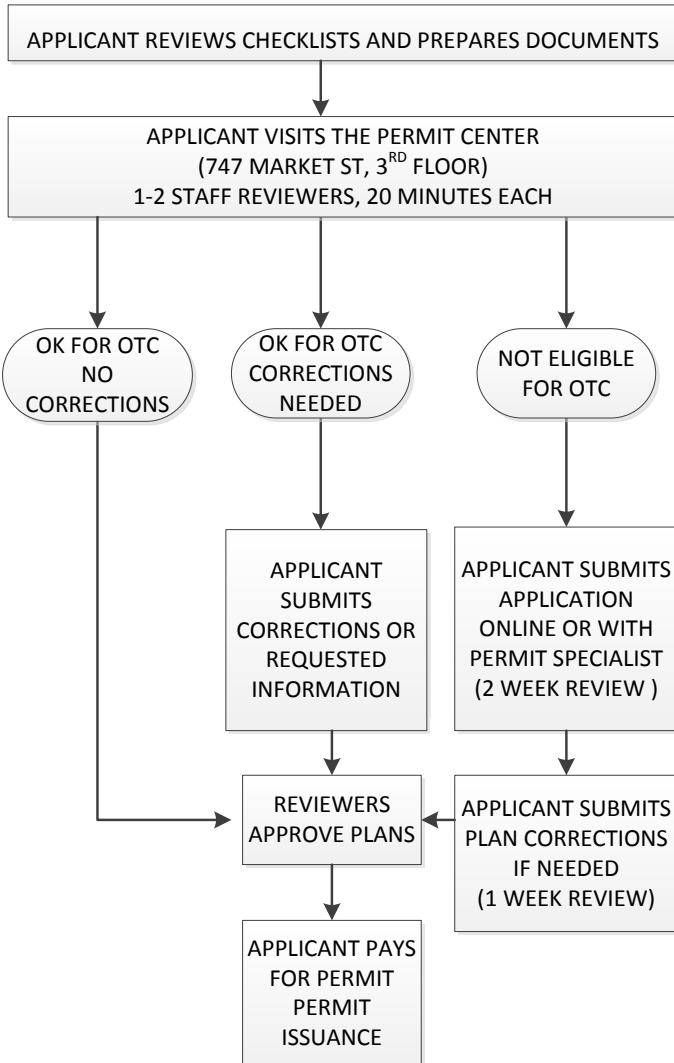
APPLICANT REVIEWS CHECKLISTS AND PREPARES DOCUMENTS

APPLICANT VISITS THE PERMIT CENTER
(747 MARKET ST, 3$^{RD}$ FLOOR)
1-2 STAFF REVIEWERS, 20 MINUTES EACH

OK FOR OTC NO CORRECTIONS

OK FOR OTC CORRECTIONS NEEDED

NOT ELIGIBLE FOR OTC

APPLICANT SUBMITS CORRECTIONS OR REQUESTED INFORMATION

APPLICANT SUBMITS APPLICATION ONLINE OR WITH PERMIT SPECIALIST (2 WEEK REVIEW )

REVIEWERS APPROVE PLANS

APPLICANT SUBMITS PLAN CORRECTIONS IF NEEDED (1 WEEK REVIEW)

APPLICANT PAYS FOR PERMIT PERMIT ISSUANCE